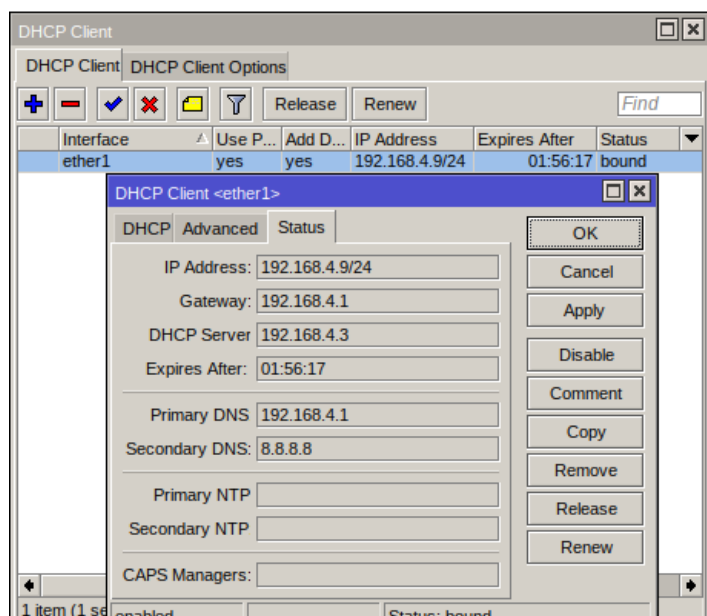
DHCP Client

DHCP Client | DHCP Client Options

Release | Renew | Find

| Interface | Use P... | Add D... | IP Address | Expires After | Status |
|---|---|---|---|---|---|
| ether1 | yes | yes | 192.168.4.9/24 | 01:56:17 | bound |

DHCP Client <ether1>

DHCP | Advanced | Status

IP Address: 192.168.4.9/24
Gateway: 192.168.4.1
DHCP Server 192.168.4.3
Expires After: 01:56:17
Primary DNS 192.168.4.1
Secondary DNS: 8.8.8.8
Primary NTP
Secondary NTP
CAPS Managers:

OK
Cancel
Apply
Disable
Comment
Copy
Remove
Release
Renew

1 item (1 se
enabled
Status: bound